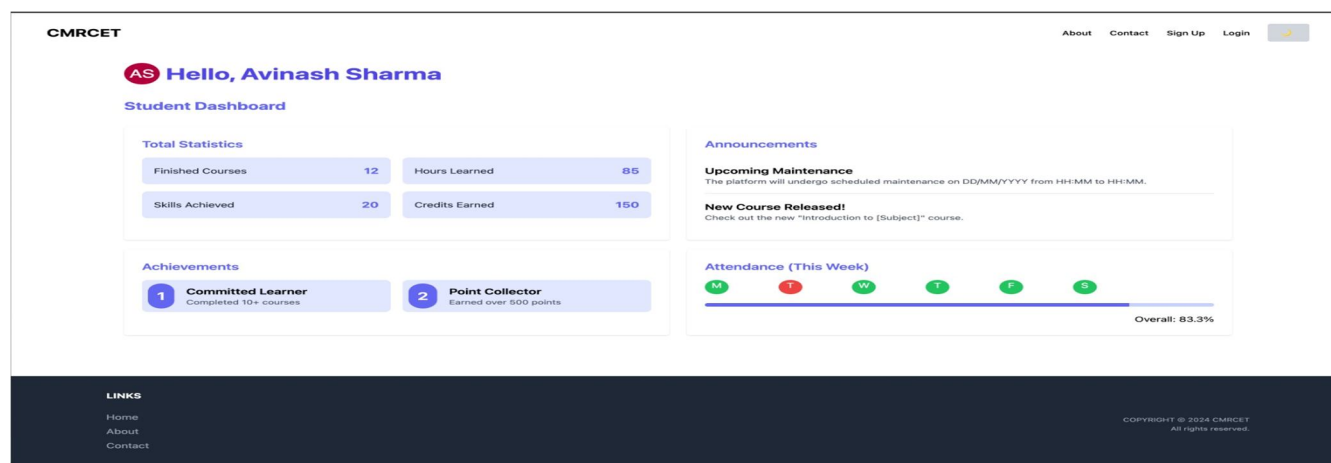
CMRCET

About Contact Sign Up Login

AS Hello, Avinash Sharma

Student Dashboard

Total Statistics

| Finished Courses | 12 | Hours Learned | 85 |
|---|---|---|---|
| Skills Achieved | 20 | Credits Earned | 150 |

Announcements

Upcoming Maintenance
The platform will undergo scheduled maintenance on DD/MM/YYYY from HH:MM to HH:MM.

New Course Released!
Check out the new "Introduction to [Subject]" course.

Achievements

1 Committed Learner
Completed 10+ courses

2 Point Collector
Earned over 500 points

Attendance (This Week)

M T W T F S

Overall: 83.3%

LINKS
Home
About
Contact

COPYRIGHT © 2024 CMRCET
All rights reserved.